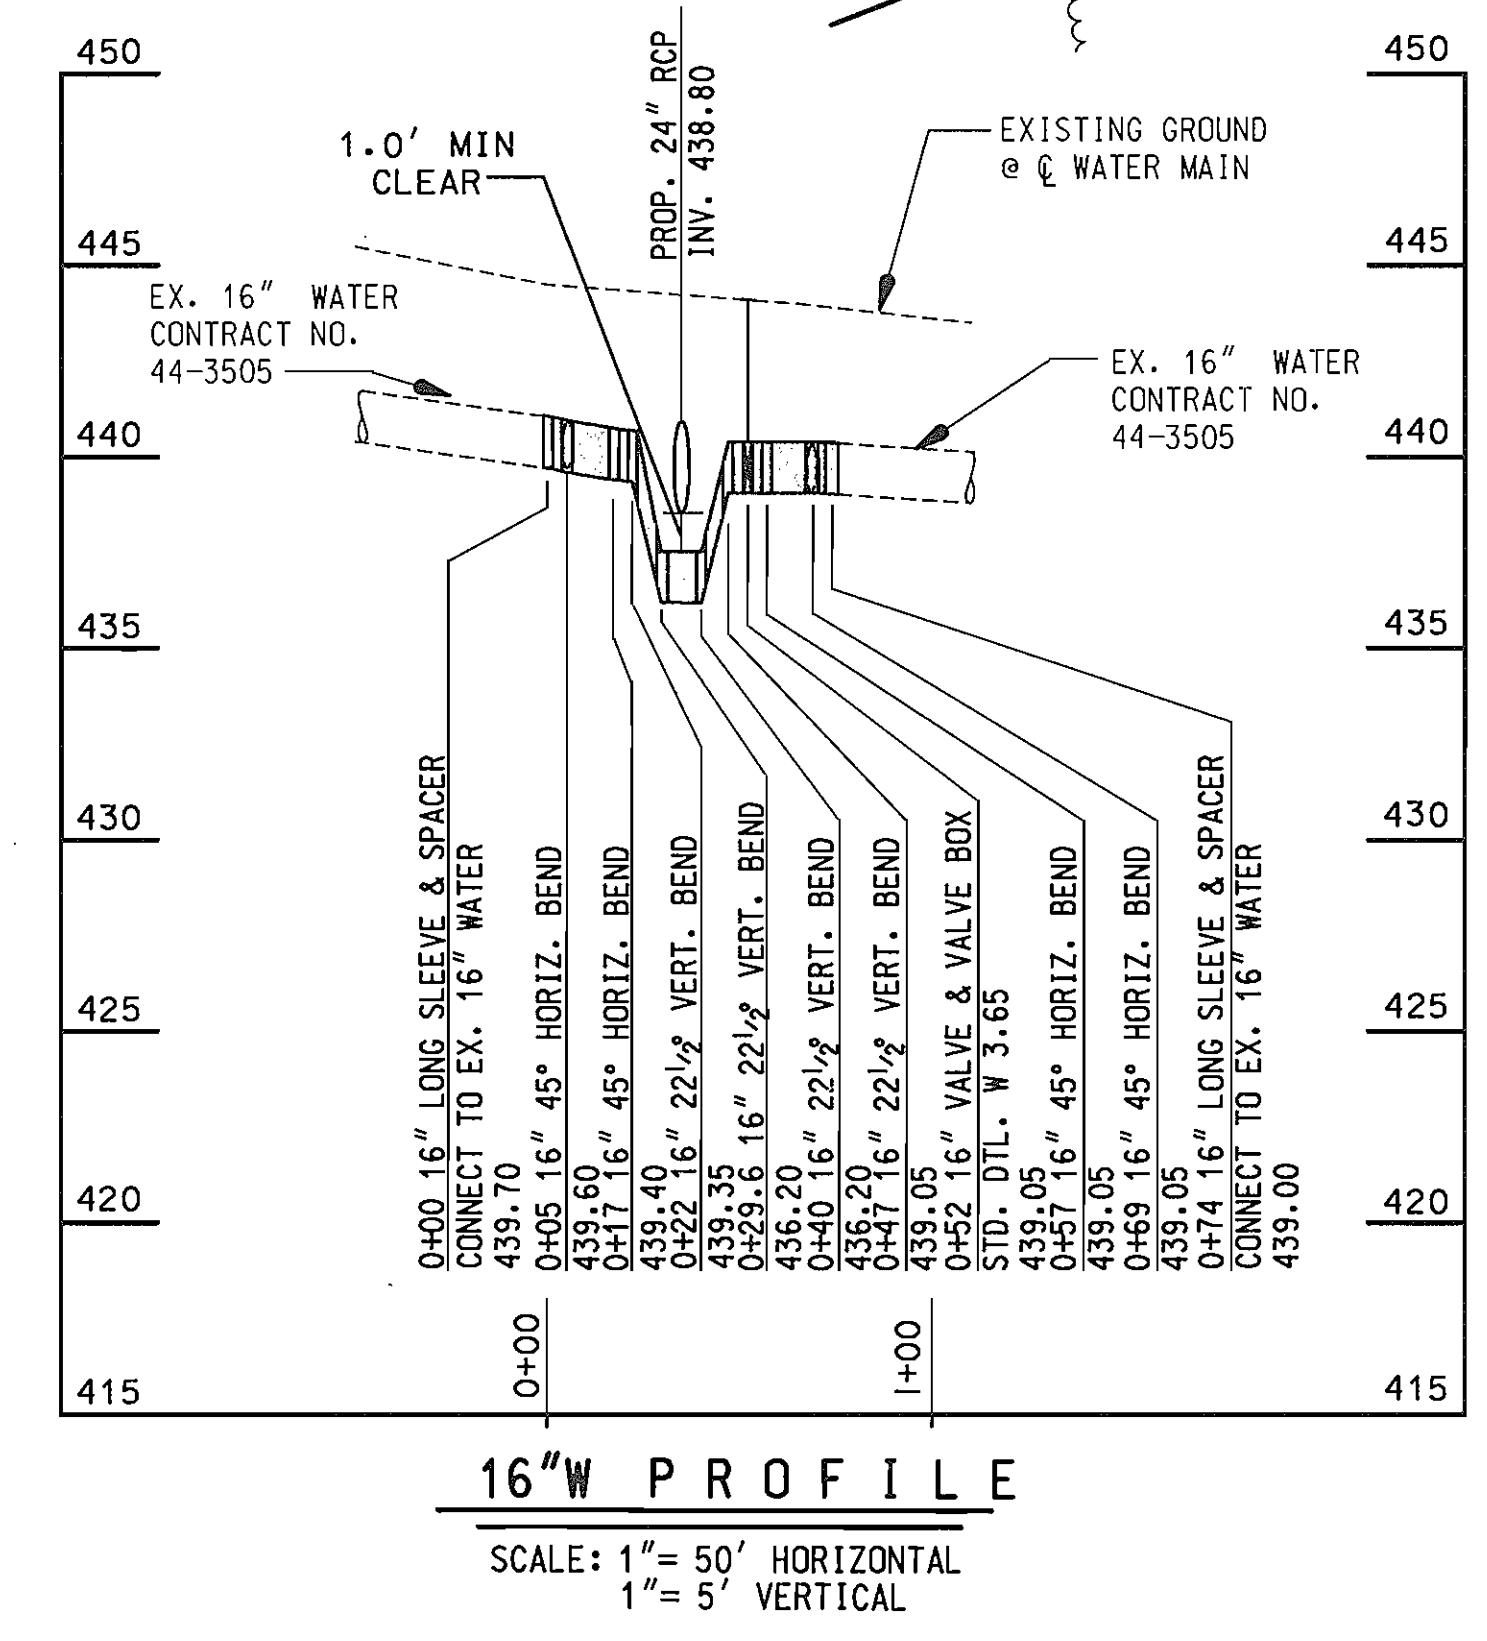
450
450
PROP. 24" RCP
INV. 438.80
1.0' MIN
CLEAR
EXISTING GROUND
@ ℄ WATER MAIN
445
445
EX. 16" WATER
CONTRACT NO.
44-3505
EX. 16" WATER
CONTRACT NO.
44-3505
440
440
435
435
430
430
425
425
420
420
0+00 16" LONG SLEEVE & SPACER
CONNECT TO EX. 16" WATER
439.70
0+05 16" 45° HORIZ. BEND
439.60
0+17 16" 45° HORIZ. BEND
439.40
0+22 16" $22\frac{1}{2}$° VERT. BEND
439.35
0+29.6 16" $22\frac{1}{2}$° VERT. BEND
436.20
0+40 16" $22\frac{1}{2}$° VERT. BEND
436.20
0+47 16" $22\frac{1}{2}$° VERT. BEND
439.05
0+52 16" VALVE & VALVE BOX
STD. DTL. W 3.65
439.05
0+57 16" 45° HORIZ. BEND
439.05
0+69 16" 45° HORIZ. BEND
439.05
0+74 16" LONG SLEEVE & SPACER
CONNECT TO EX. 16" WATER
439.00
0+00
1+00
415
415
16"W PROFILE
SCALE: 1"= 50' HORIZONTAL
1"= 5' VERTICAL